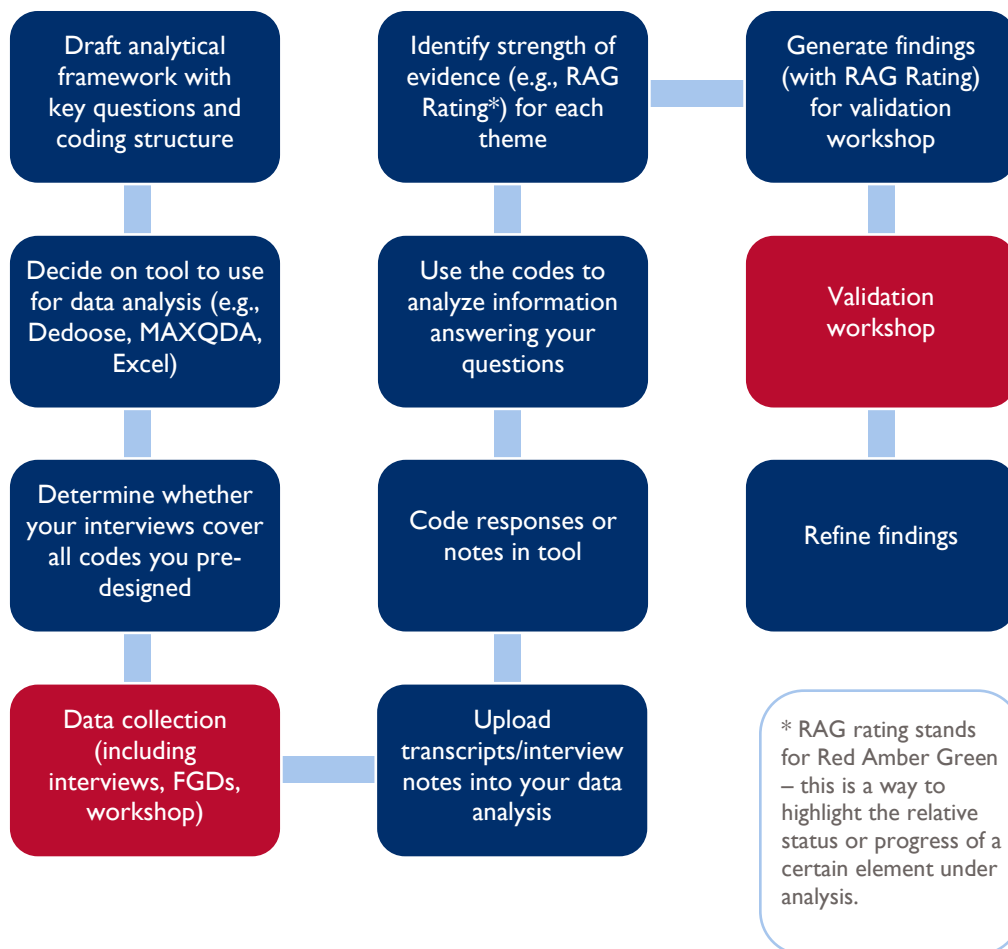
Draft analytical framework with key questions and coding structure

Decide on tool to use for data analysis (e.g., Dedoose, MAXQDA, Excel)

Determine whether your interviews cover all codes you pre-designed

Data collection (including interviews, FGDs, workshop)

Upload transcripts/interview notes into your data analysis

Code responses or notes in tool

Use the codes to analyze information answering your questions

Identify strength of evidence (e.g., RAG Rating*) for each theme

Generate findings (with RAG Rating) for validation workshop

Validation workshop

Refine findings

* RAG rating stands for Red Amber Green – this is a way to highlight the relative status or progress of a certain element under analysis.